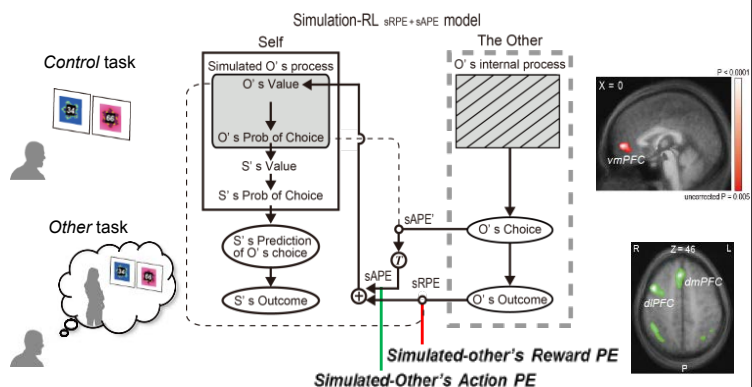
Simulation-RL sRPE + sAPE model

Control task

34 66

Other task

34 66

Self

Simulated O' s process

O' s Value

O' s Prob of Choice

S' s Value

S' s Prob of Choice

S' s Prediction of O' s choice

S' s Outcome

The Other

O' s internal process

O' s Choice

O' s Outcome

sAPE'

$f$

sAPE

sRPE

$\oplus$

Simulated-other's Reward PE

Simulated-Other's Action PE

X = 0

P < 0.0001

vmPFC

uncorrected P = 0.005

R Z = 46 L

dmPFC

dlPFC

P